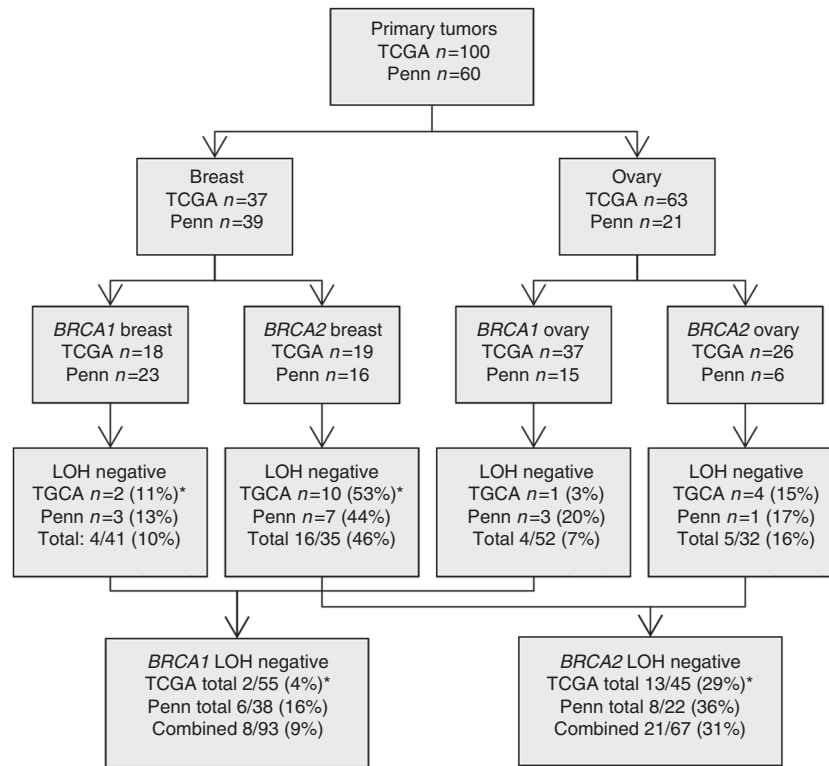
Primary tumors
TCGA $n$=100
Penn $n$=60

Breast
TCGA $n$=37
Penn $n$=39

Ovary
TCGA $n$=63
Penn $n$=21

BRCA1 breast
TCGA $n$=18
Penn $n$=23

BRCA2 breast
TCGA $n$=19
Penn $n$=16

BRCA1 ovary
TCGA $n$=37
Penn $n$=15

BRCA2 ovary
TCGA $n$=26
Penn $n$=6

LOH negative
TGCA $n$=2 (11%)*
Penn $n$=3 (13%)
Total: 4/41 (10%)

LOH negative
TGCA $n$=10 (53%)*
Penn $n$=7 (44%)
Total 16/35 (46%)

LOH negative
TGCA $n$=1 (3%)
Penn $n$=3 (20%)
Total 4/52 (7%)

LOH negative
TGCA $n$=4 (15%)
Penn $n$=1 (17%)
Total 5/32 (16%)

BRCA1 LOH negative
TCGA total 2/55 (4%)*
Penn total 6/38 (16%)
Combined 8/93 (9%)

BRCA2 LOH negative
TCGA total 13/45 (29%)*
Penn total 8/22 (36%)
Combined 21/67 (31%)